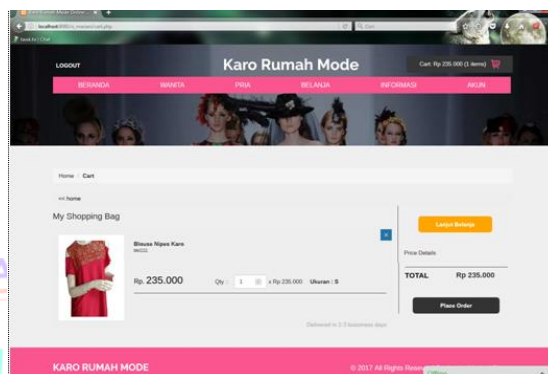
Karo Rumah Mode Online

localhost/8080/k_mawar/cart.php

Karo Rumah Mode

LOGOUT

Cart: Rp 235.000 (1 items)

BERANDA
WANITA
PRIA
BELANJA
INFORMASI
AKUN

Home / Cart

<< home

My Shopping Bag

Blouse Nipes Karo

Rp. 235.000

Qty : 1 x Rp 235.000 Ukuran : S

Delivered in 2-3 business days

Lanjut Belanja

Price Details

TOTAL Rp 235.000

Place Order

KARO RUMAH MODE

© 2017 All Rights Reserved